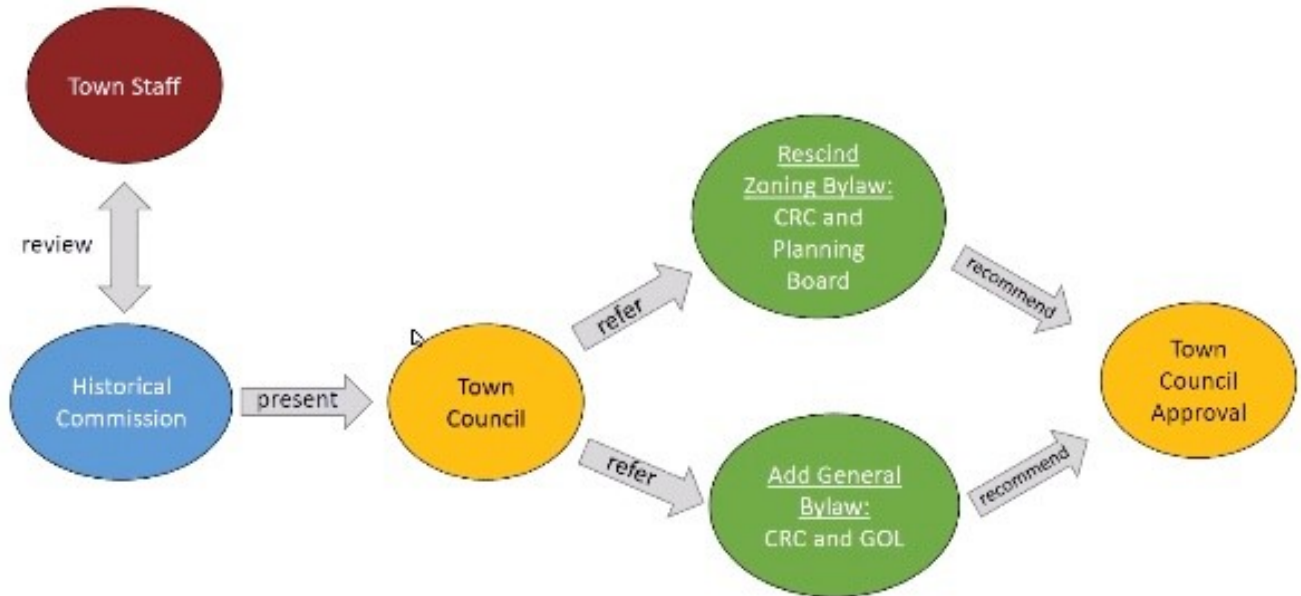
Town Staff

review

Historical Commission

present

Town Council

refer

Rescind Zoning Bylaw: CRC and Planning Board

recommend

refer

Add General Bylaw: CRC and GOL

recommend

Town Council Approval